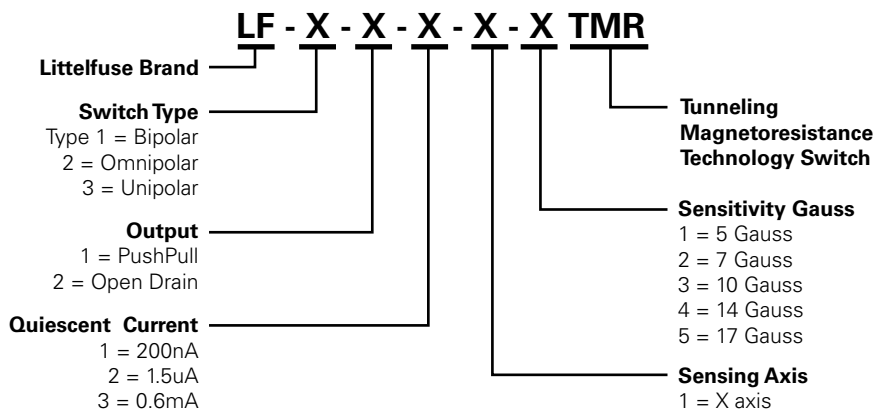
LF - X - X - X - X - X TMR

Littelfuse Brand

Switch Type
Type 1 = Bipolar
2 = Omnipolar
3 = Unipolar

Output
1 = PushPull
2 = Open Drain

Quiescent Current
1 = 200nA
2 = 1.5uA
3 = 0.6mA

Tunneling Magnetoresistance Technology Switch

Sensitivity Gauss
1 = 5 Gauss
2 = 7 Gauss
3 = 10 Gauss
4 = 14 Gauss
5 = 17 Gauss

Sensing Axis
1 = X axis